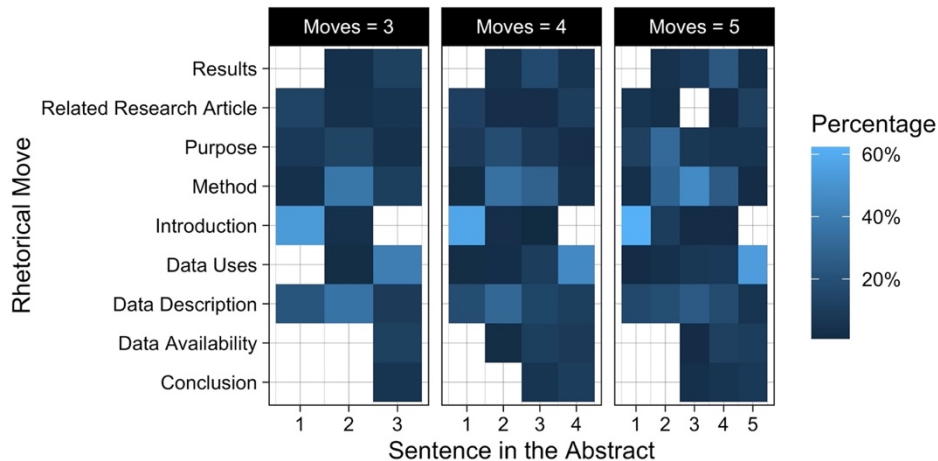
Moves = 3

Moves = 4

Moves = 5

Rhetorical Move

Results
Related Research Article
Purpose
Method
Introduction
Data Uses
Data Description
Data Availability
Conclusion

1 2 3

1 2 3 4

1 2 3 4 5

Sentence in the Abstract

Percentage
60%
40%
20%